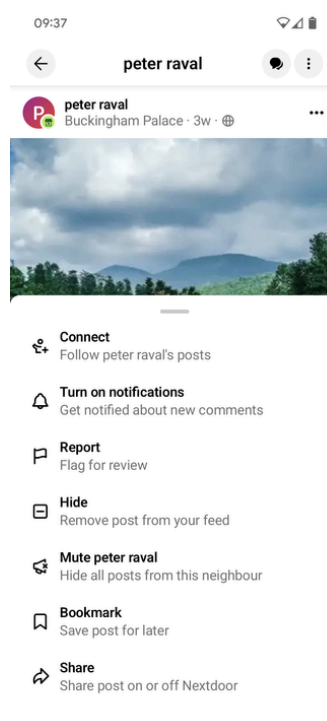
09:37

peter raval

P
peter raval
Buckingham Palace · 3w ·

Connect
Follow peter raval's posts

Turn on notifications
Get notified about new comments

Report
Flag for review

Hide
Remove post from your feed

Mute peter raval
Hide all posts from this neighbour

Bookmark
Save post for later

Share
Share post on or off Nextdoor